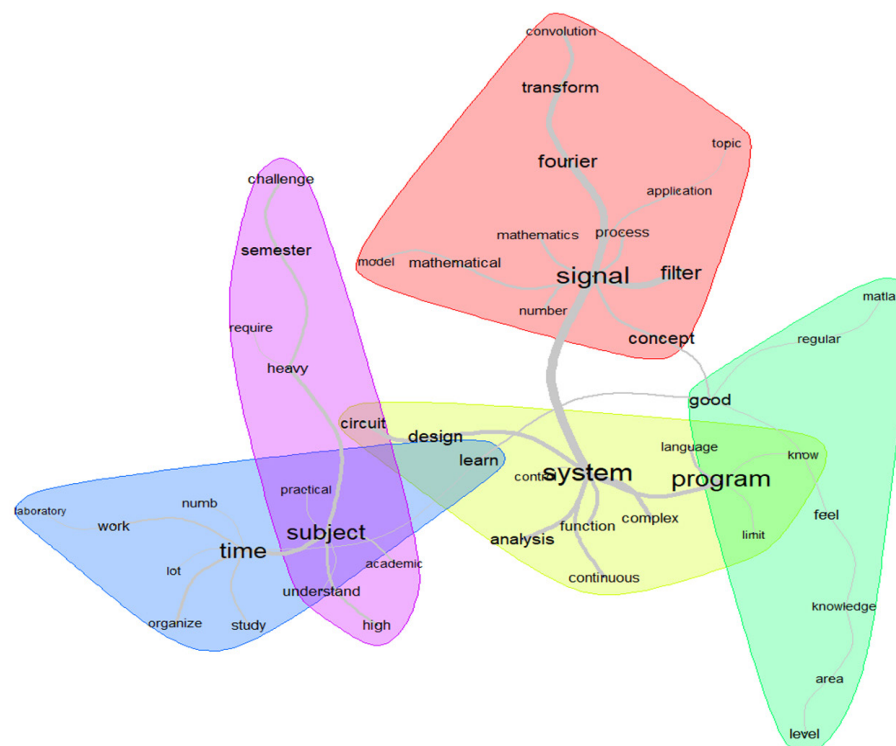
convolution
transform
fourier
topic
application
mathematics
process
model
mathematical
signal
filter
number
concept
challenge
semester
require
heavy
matla
regular
good
circuit
design
learn
language
know
contr
system
program
practical
numb
laboratory
work
feel
subject
complex
function
limit
time
analysis
academic
lot
understand
continuous
knowledge
organize
study
high
area
level